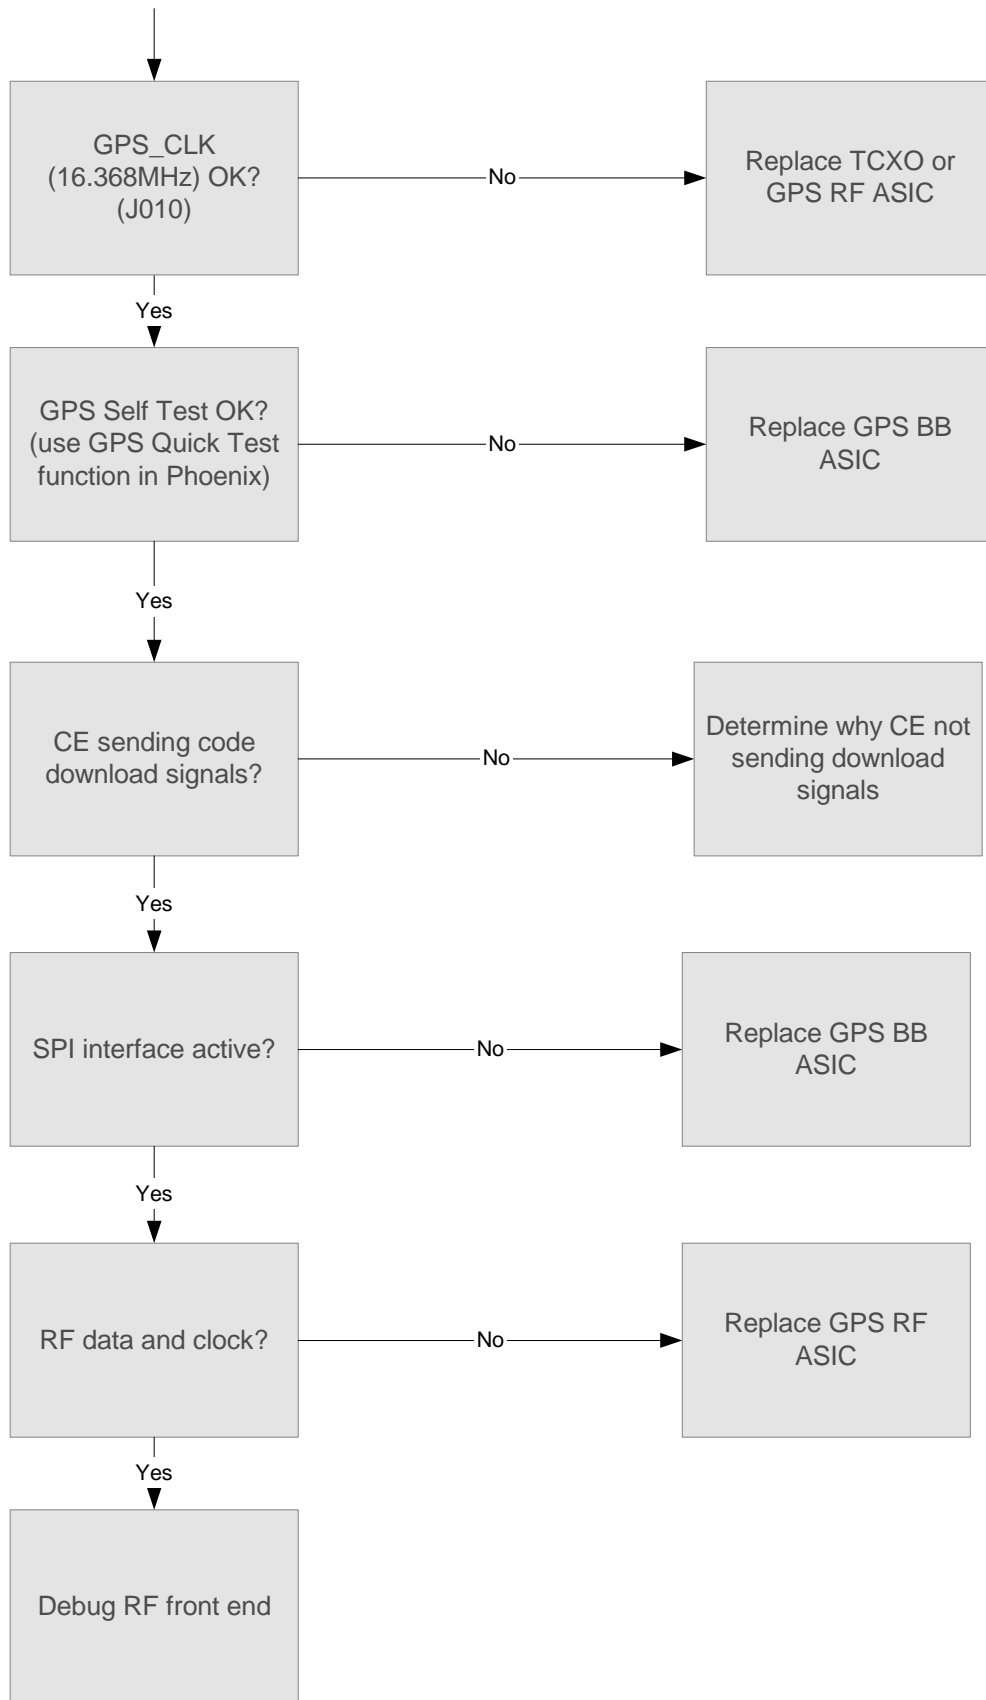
GPS_CLK (16.368MHz) OK? (J010)

No

Replace TCXO or GPS RF ASIC

Yes

GPS Self Test OK? (use GPS Quick Test function in Phoenix)

No

Replace GPS BB ASIC

Yes

CE sending code download signals?

No

Determine why CE not sending download signals

Yes

SPI interface active?

No

Replace GPS BB ASIC

Yes

RF data and clock?

No

Replace GPS RF ASIC

Yes

Debug RF front end